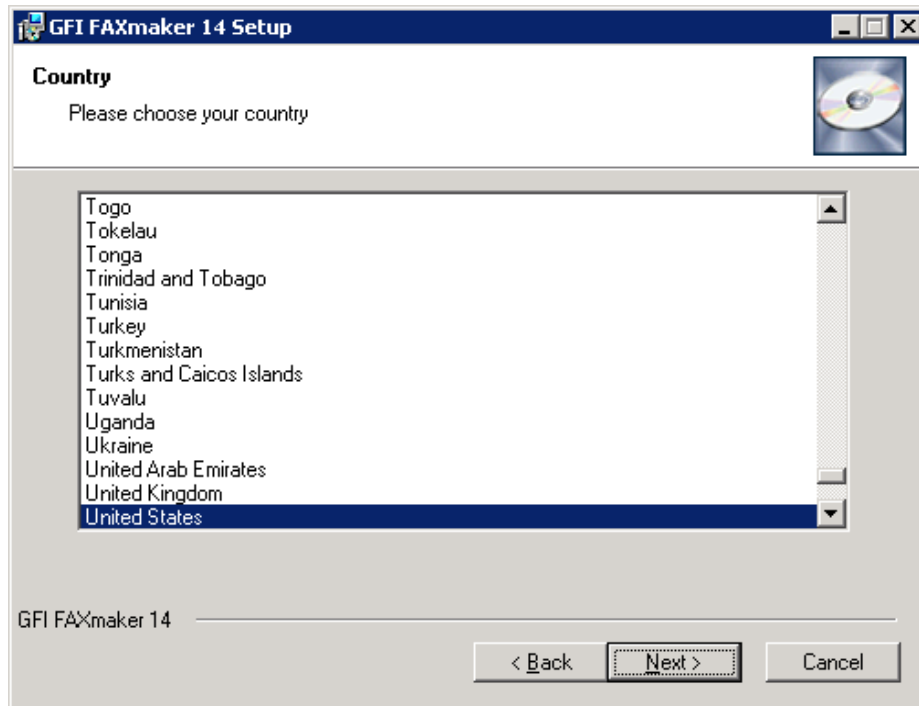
GFI FAXmaker 14 Setup

Country

Please choose your country

Togo
Tokelau
Tonga
Trinidad and Tobago
Tunisia
Turkey
Turkmenistan
Turks and Caicos Islands
Tuvalu
Uganda
Ukraine
United Arab Emirates
United Kingdom
United States

GFI FAXmaker 14

< Back
Next >
Cancel